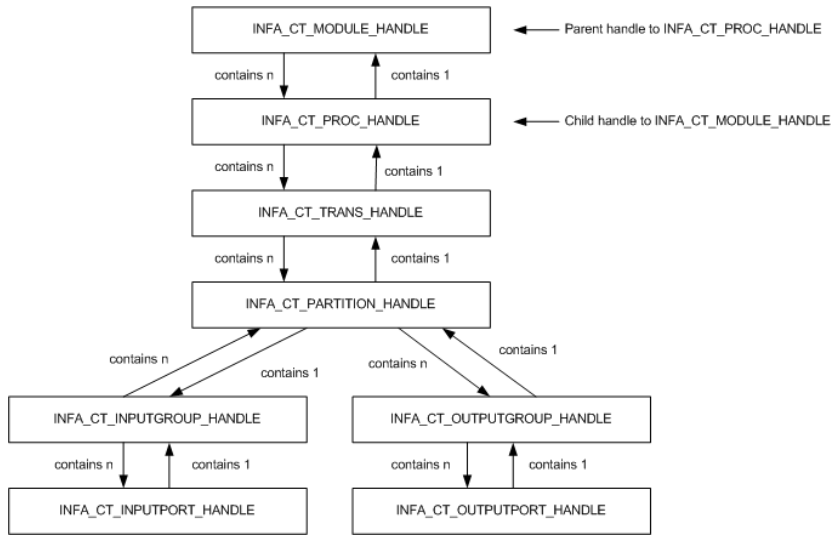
INFA_CT_MODULE_HANDLE

Parent handle to INFA_CT_PROC_HANDLE

contains n

contains 1

INFA_CT_PROC_HANDLE

Child handle to INFA_CT_MODULE_HANDLE

contains n

contains 1

INFA_CT_TRANS_HANDLE

contains n

contains 1

INFA_CT_PARTITION_HANDLE

contains n

contains 1

contains n

contains 1

INFA_CT_INPUTGROUP_HANDLE

INFA_CT_OUTPUTGROUP_HANDLE

contains n

contains 1

contains n

contains 1

INFA_CT_INPUTPORT_HANDLE

INFA_CT_OUTPUTPORT_HANDLE